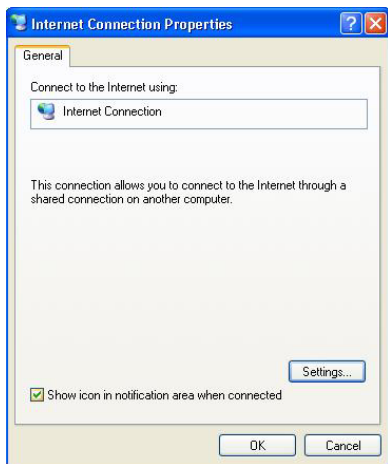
Internet Connection Properties

General

Connect to the Internet using:

Internet Connection

This connection allows you to connect to the Internet through a shared connection on another computer.

Settings...

Show icon in notification area when connected

OK

Cancel